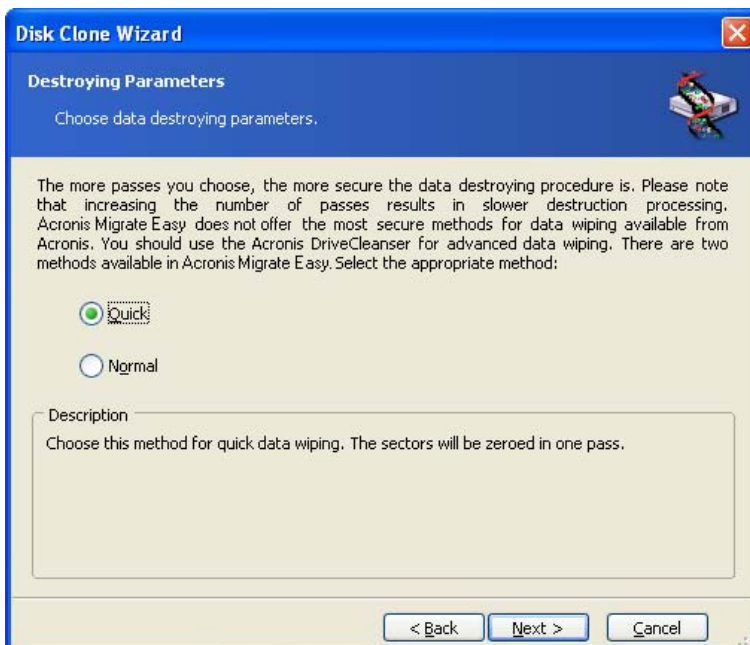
Disk Clone Wizard

Destroying Parameters

Choose data destroying parameters.

The more passes you choose, the more secure the data destroying procedure is. Please note that increasing the number of passes results in slower destruction processing. Acronis Migrate Easy does not offer the most secure methods for data wiping available from Acronis. You should use the Acronis DriveCleanser for advanced data wiping. There are two methods available in Acronis Migrate Easy. Select the appropriate method:

Quick

Normal

Description

Choose this method for quick data wiping. The sectors will be zeroed in one pass.

< Back

Next >

Cancel